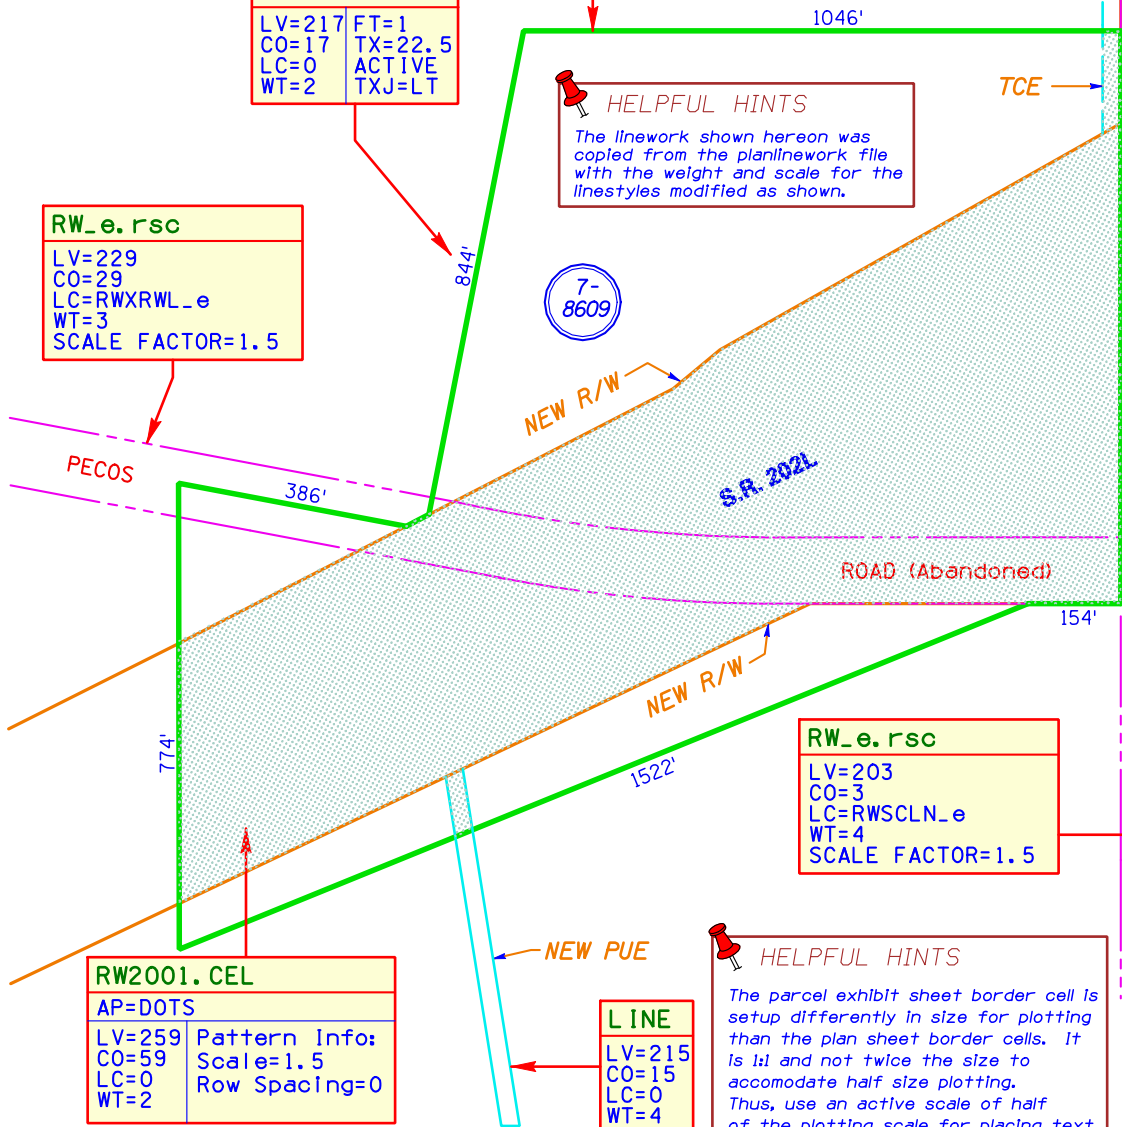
| LV=217 | FT=1 |
|---|---|
| CO=17 | TX=22.5 |
| LC=0 | ACTIVE |
| WT=2 | TXJ=LT |

1046'

HELPFUL HINTS

The linework shown hereon was copied from the planlinework file with the weight and scale for the linestyles modified as shown.

TCE

RW_e.rsc
LV=229
CO=29
LC=RWXRWL_e
WT=3
SCALE FACTOR=1.5

844'

7-
8609

NEW R/W

PECOS

386'

S.R. 202L

ROAD (Abandoned)

154'

NEW R/W

RW_e.rsc
LV=203
CO=3
LC=RWSCLN_e
WT=4
SCALE FACTOR=1.5

774'

1522'

NEW PUE

RW2001.CEL
AP=DOTS

| LV=259 | Pattern Info: |
|---|---|
| CO=59 | Scale=1.5 |
| LC=0 | Row Spacing=0 |
| WT=2 | |

LINE
LV=215
CO=15
LC=0
WT=4

HELPFUL HINTS

The parcel exhibit sheet border cell is setup differently in size for plotting than the plan sheet border cells. It is 1:1 and not twice the size to accomodate half size plotting.
Thus, use an active scale of half of the plotting scale for placing text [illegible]